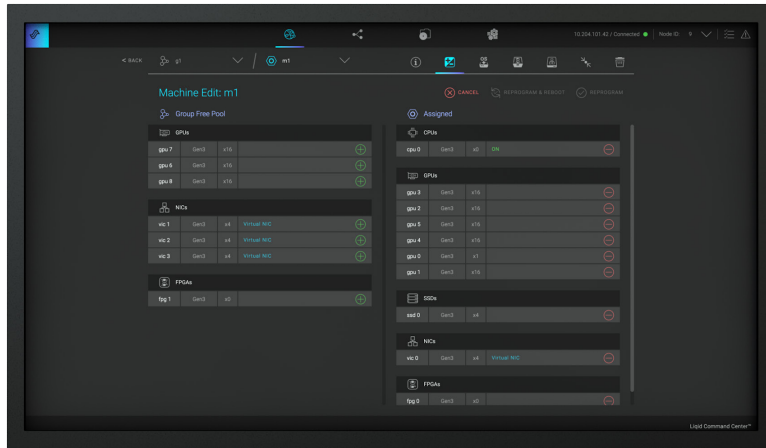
10.204.101.42 / Connected | Node ID: 9

< BACK g1 / m1

Machine Edit: m1

CANCEL REPROGRAM & REBOOT REPROGRAM

Group Free Pool

GPUs

| gpu 7 | Gen3 | x16 |
|---|---|---|
| gpu 6 | Gen3 | x16 |
| gpu 8 | Gen3 | x16 |

NICs

| vic 1 | Gen3 | x4 | Virtual NIC |
|---|---|---|---|
| vic 2 | Gen3 | x4 | Virtual NIC |
| vic 3 | Gen3 | x4 | Virtual NIC |

FPGAs

| fpg 1 | Gen3 | x0 |
|---|---|---|

Assigned

CPUs

| cpu 0 | Gen3 | x0 | ON |
|---|---|---|---|

GPUs

| gpu 3 | Gen3 | x16 |
|---|---|---|
| gpu 2 | Gen3 | x16 |
| gpu 5 | Gen3 | x16 |
| gpu 4 | Gen3 | x16 |
| gpu 0 | Gen3 | x1 |
| gpu 1 | Gen3 | x16 |

SSDs

| ssd 0 | Gen3 | x4 |
|---|---|---|

NICs

| vic 0 | Gen3 | x4 | Virtual NIC |
|---|---|---|---|

FPGAs

| fpg 0 | Gen3 | x0 |
|---|---|---|

Liqid Command Center™